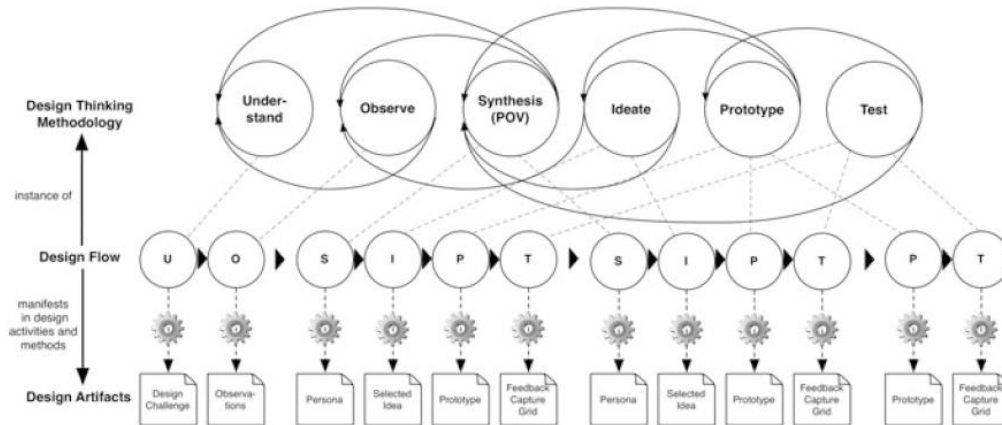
Design Thinking Methodology

Under-stand

Observe

Synthesis (POV)

Ideate

Prototype

Test

instance of

Design Flow

U O S I P T S I P T P T

manifests in design activities and methods

Design Artifacts

Design Challenge

Observa-tions

Persona

Selected Idea

Prototype

Feedback Capture Grid

Persona

Selected Idea

Prototype

Feedback Capture Grid

Prototype

Feedback Capture Grid